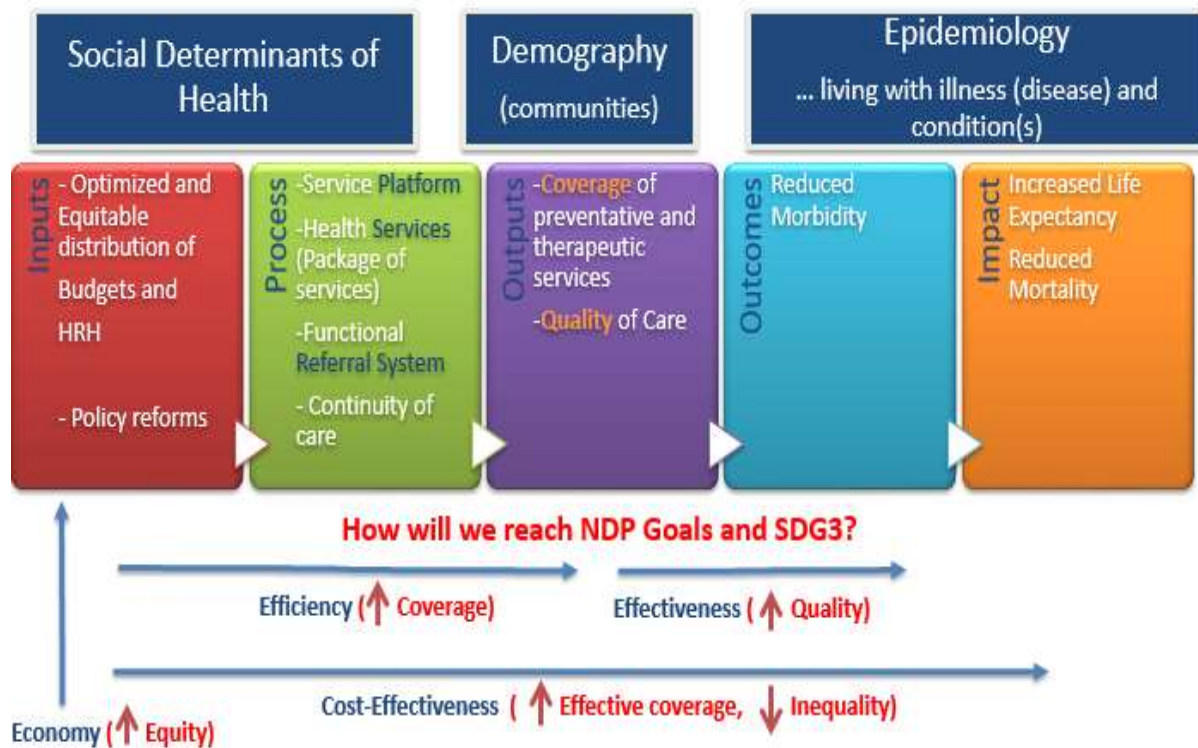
Social Determinants of Health

Demography (communities)

Epidemiology ... living with illness (disease) and condition(s)

Inputs
- Optimized and Equitable distribution of Budgets and HRH

- Policy reforms

Process
-Service Platform
-Health Services (Package of services)
-Functional Referral System
- Continuity of care

Outputs
-Coverage of preventative and therapeutic services
-Quality of Care

Outcomes
Reduced Morbidity

Impact
Increased Life Expectancy
Reduced Mortality

How will we reach NDP Goals and SDG3?

Efficiency (↑ Coverage)

Effectiveness (↑ Quality)

Cost-Effectiveness (↑ Effective coverage, ↓ Inequality)

Economy (↑ Equity)